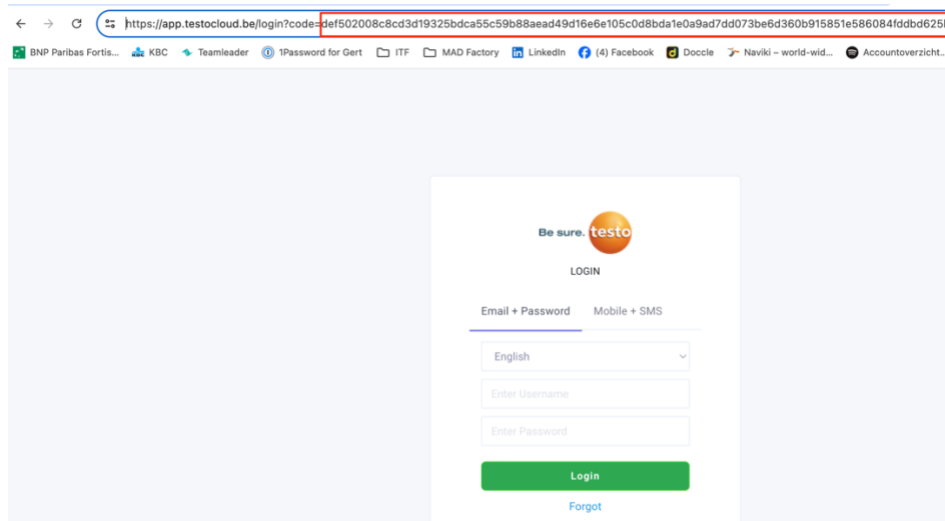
https://app.testocloud.be/login?code=def502008c8cd3d19325bdca55c59b88aead49d16e6e105c0d8bda1e0a9ad7dd073be6d360b915851e586084fddbd625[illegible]

BNP Paribas Fortis... KBC Teamleader 1Password for Gert ITF MAD Factory LinkedIn (4) Facebook Doccle Naviki – world-wid... Accountoverzicht...

Be sure. testo

LOGIN

Email + Password Mobile + SMS

English

Enter Username

Enter Password

Login

Forgot